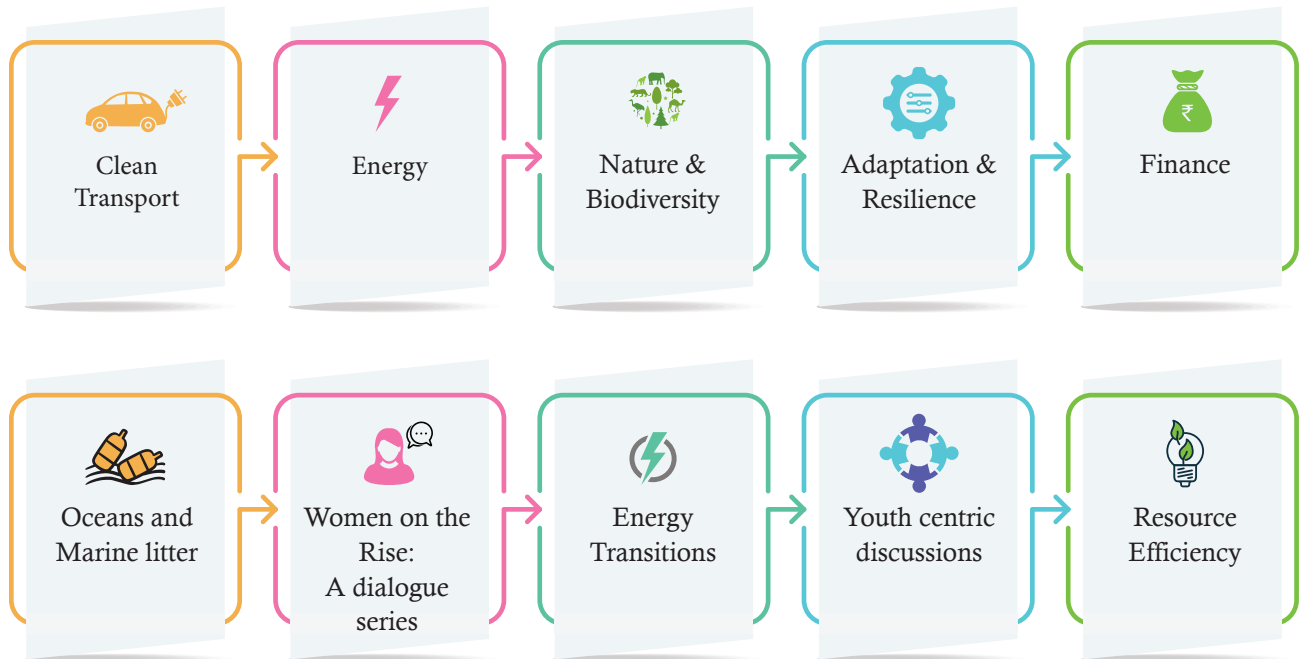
Clean Transport

Energy

Nature & Biodiversity

Adaptation & Resilience

₹

Finance

Oceans and Marine litter

Women on the Rise: A dialogue series

Energy Transitions

Youth centric discussions

Resource Efficiency